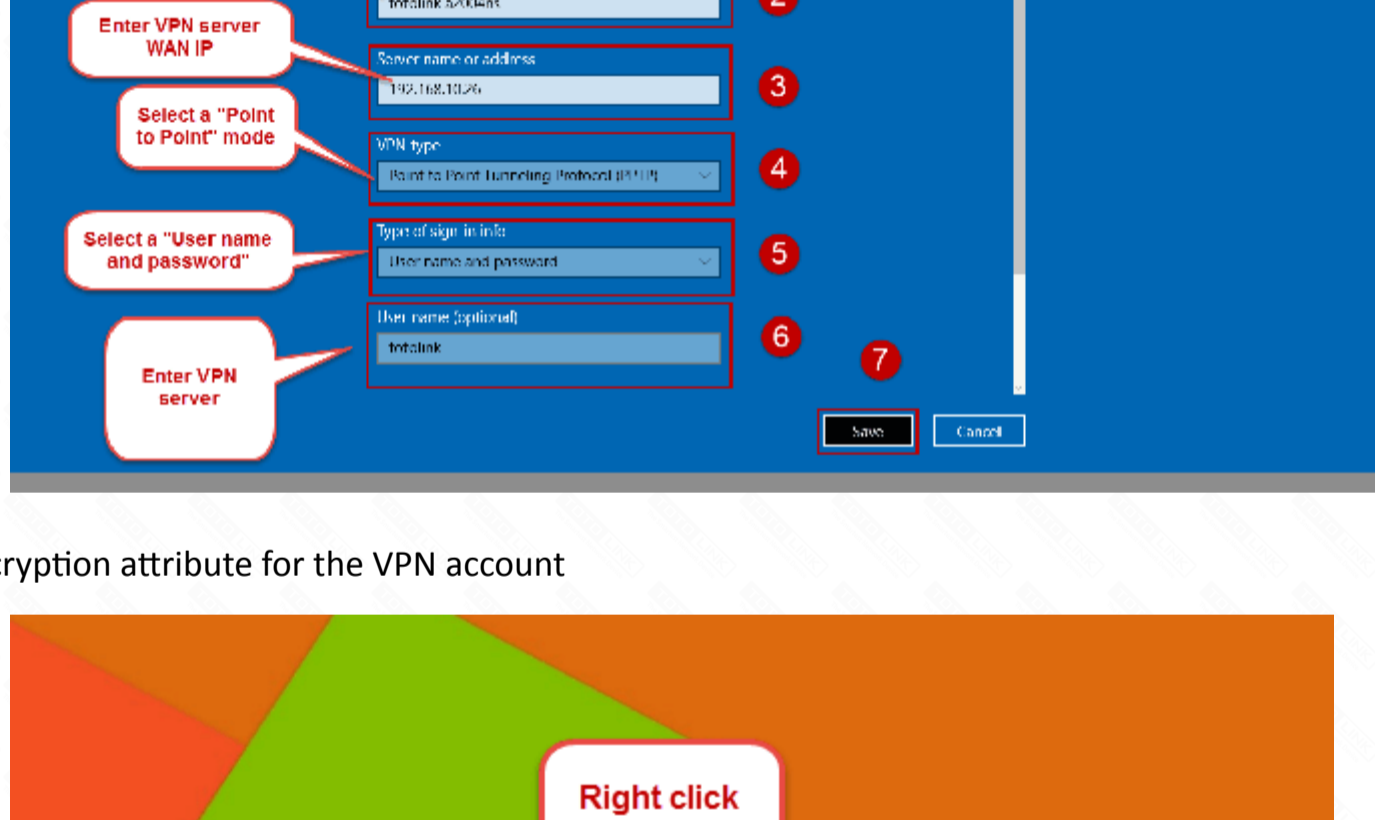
Enter VPN server WAN IP

totolink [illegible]

2

Server name or address

192.168.1.126

3

Select a "Point to Point" mode

VPN type

Point to Point Tunneling Protocol (PPTP)

4

Select a "User name and password"

Type of sign-in info

User name and password

5

Enter VPN server

User name (optional)

totolink

6

7

Save

Cancel

ryption attribute for the VPN account

Right click